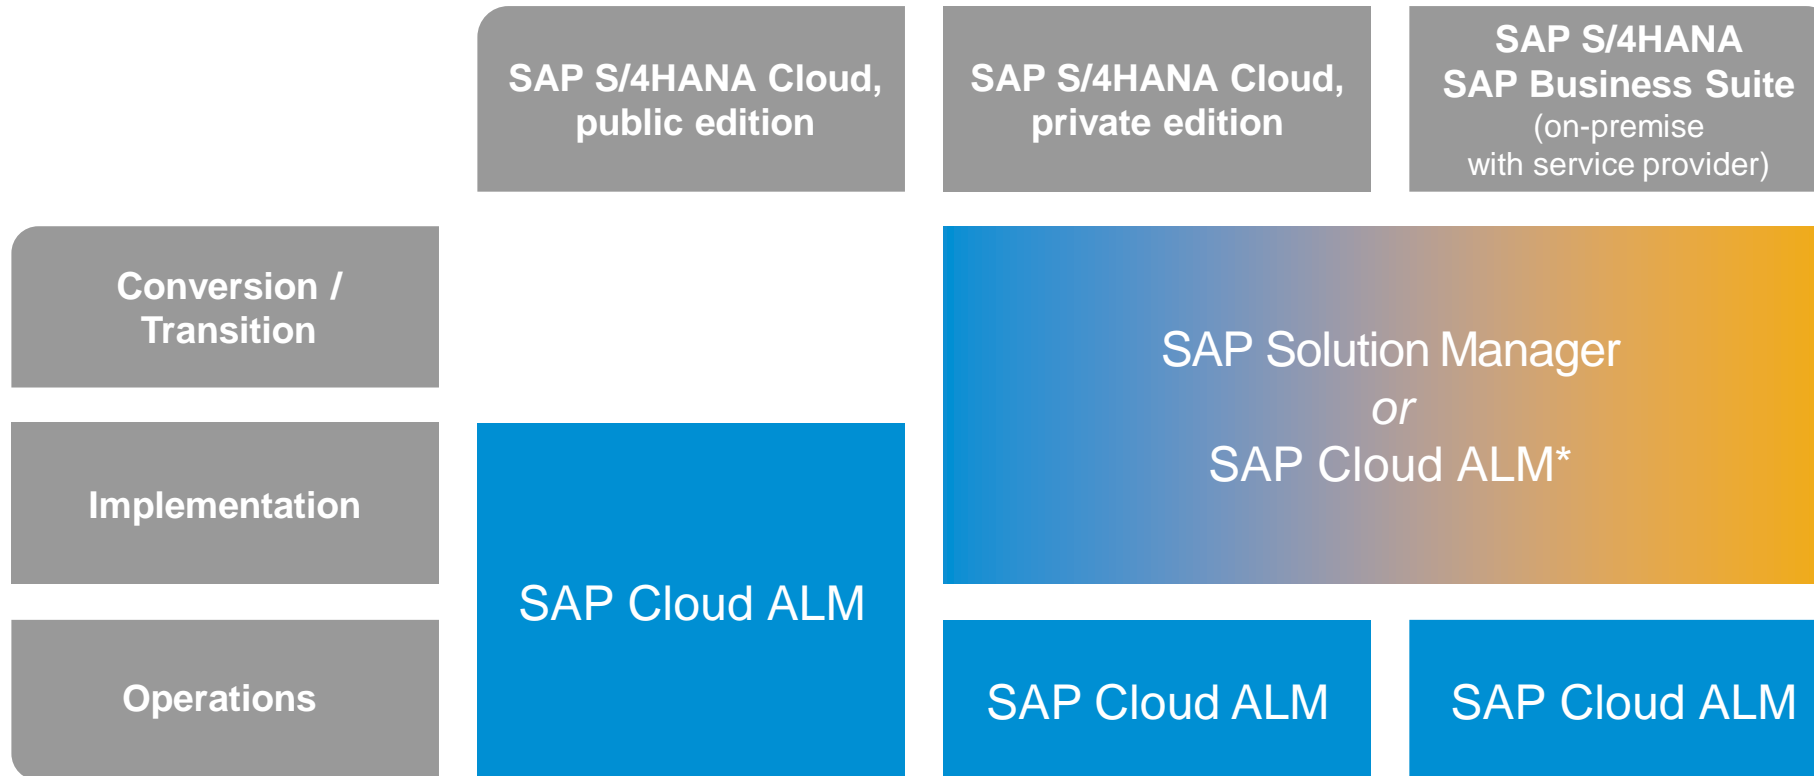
SAP S/4HANA Cloud, public edition

SAP S/4HANA Cloud, private edition

SAP S/4HANA
SAP Business Suite
(on-premise
with service provider)

Conversion / Transition

Implementation

Operations

SAP Cloud ALM

SAP Solution Manager
or
SAP Cloud ALM*

SAP Cloud ALM

SAP Cloud ALM